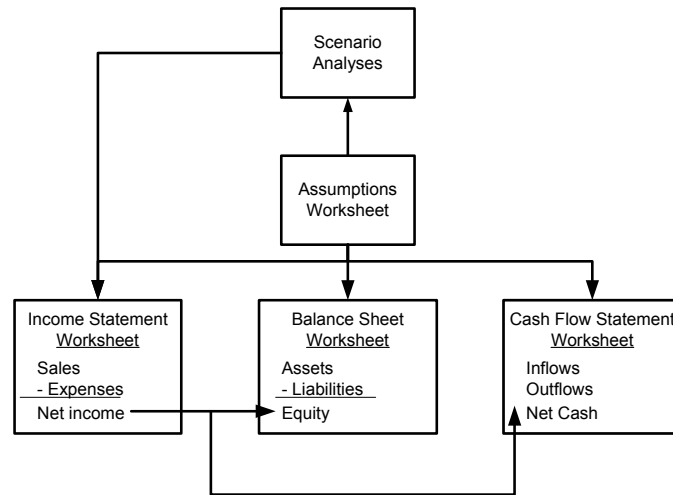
Scenario Analyses

Assumptions Worksheet

Income Statement
Worksheet
Sales
- Expenses
Net income

Balance Sheet
Worksheet
Assets
- Liabilities
Equity

Cash Flow Statement
Worksheet
Inflows
Outflows
Net Cash